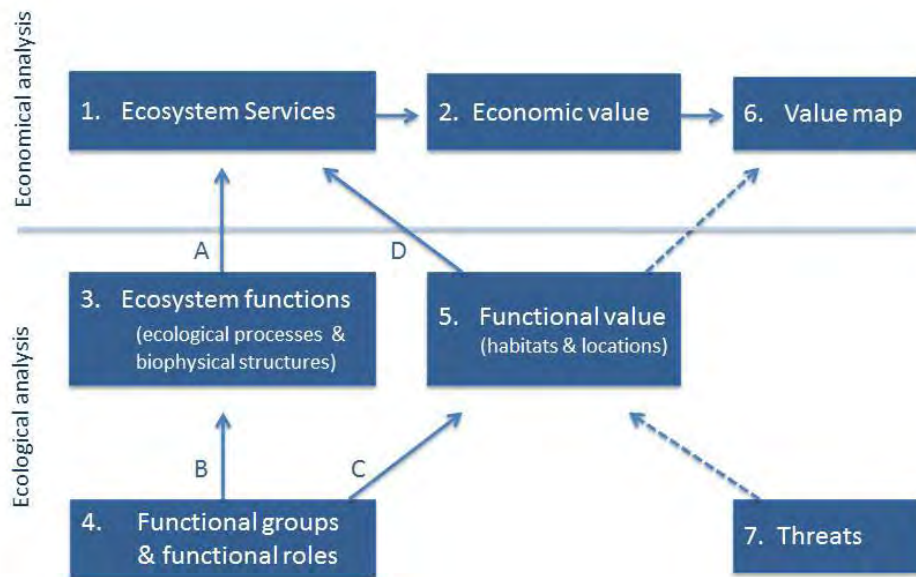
Economical analysis

1. Ecosystem Services

2. Economic value

6. Value map

A

D

Ecological analysis

3. Ecosystem functions (ecological processes & biophysical structures)

5. Functional value (habitats & locations)

B

C

4. Functional groups & functional roles

7. Threats